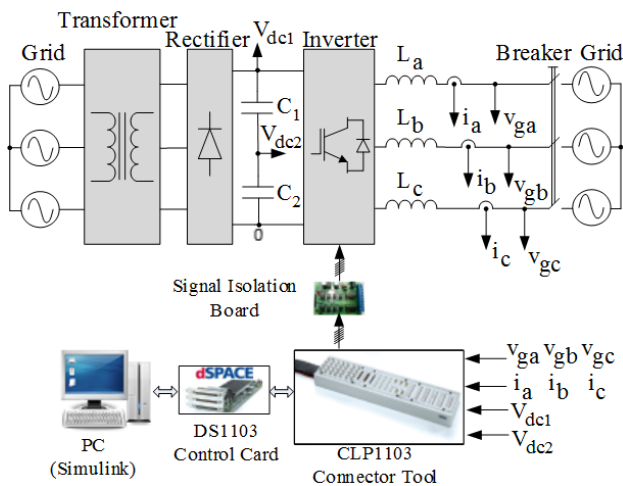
Transformer

Grid

Rectifier

$V_{dc1}$

Inverter

$L_a$

Breaker

Grid

$C_1$

$V_{dc2}$

$C_2$

0

$L_b$

$L_c$

$i_a$

$v_{ga}$

$i_b$

$v_{gb}$

$i_c$

$v_{gc}$

Signal Isolation Board

dSPACE

$v_{ga}$ $v_{gb}$ $v_{gc}$

$i_a$ $i_b$ $i_c$

$V_{dc1}$

$V_{dc2}$

PC (Simulink)

DS1103 Control Card

CLP1103 Connector Tool